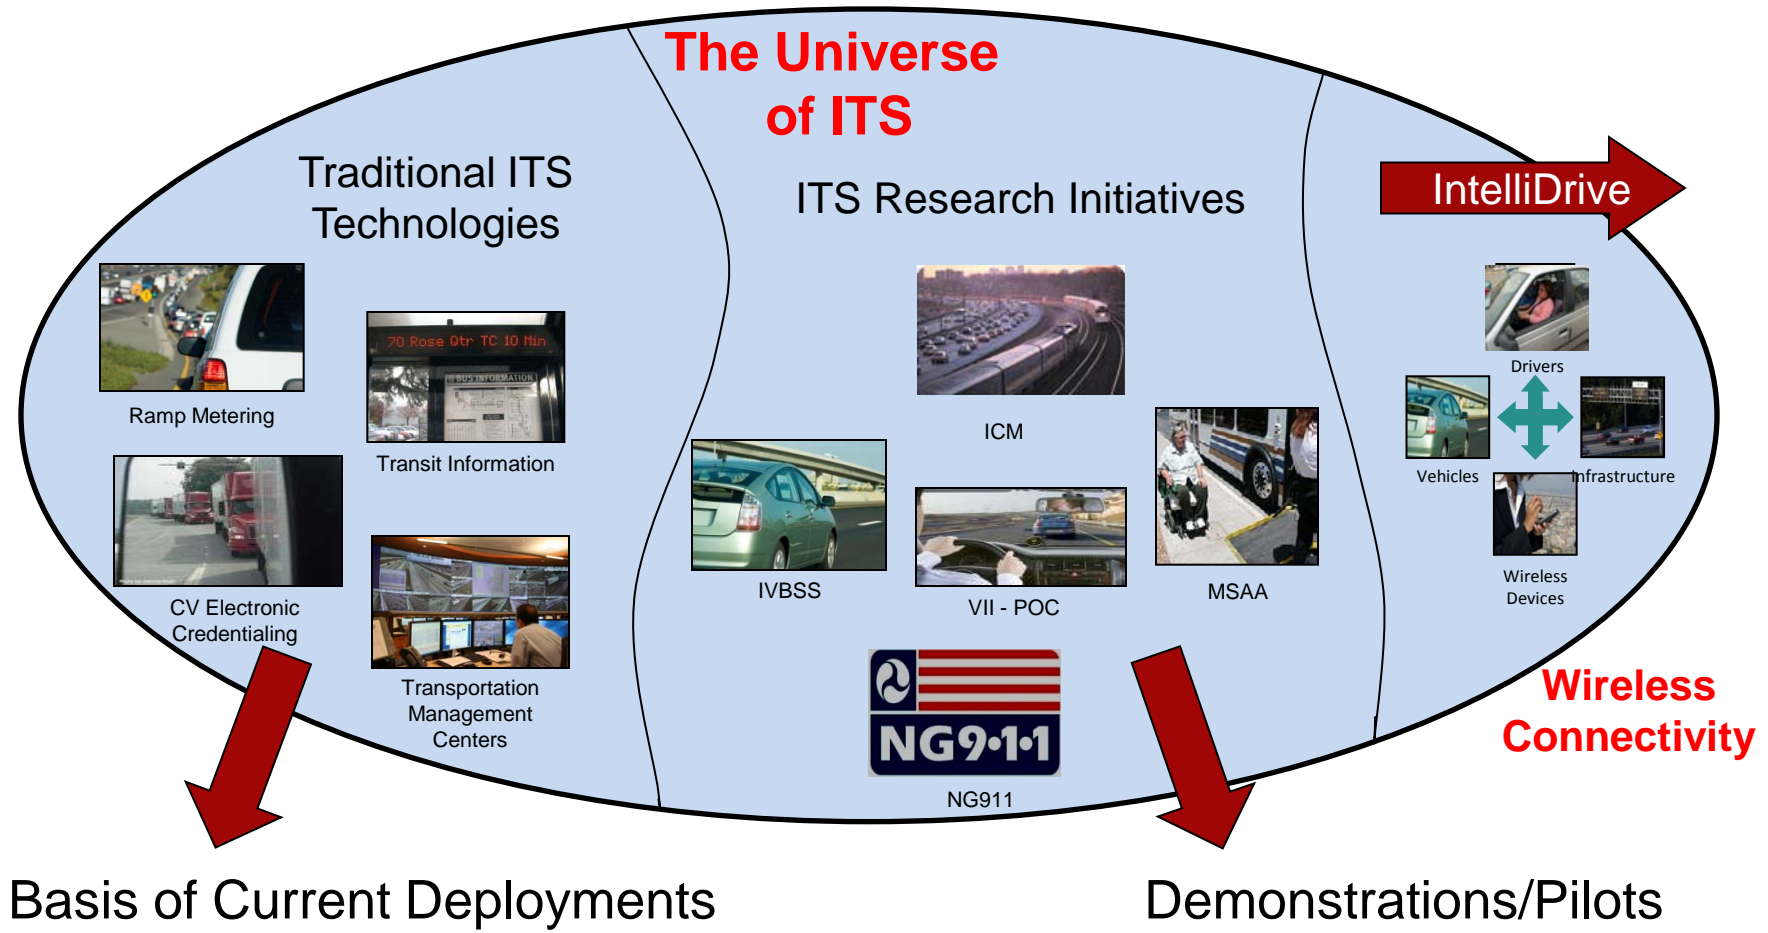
The Universe of ITS

Traditional ITS Technologies

Ramp Metering

70 Rose Qtr TC 10 Min

BUS INFORMATION

Transit Information

CV Electronic Credentialing

Transportation Management Centers

ITS Research Initiatives

ICM

IVBSS

VII - POC

MSAA

NG9·1·1

NG911

IntelliDrive

Drivers

Vehicles

Infrastructure

Wireless Devices

Wireless Connectivity

Basis of Current Deployments

Demonstrations/Pilots